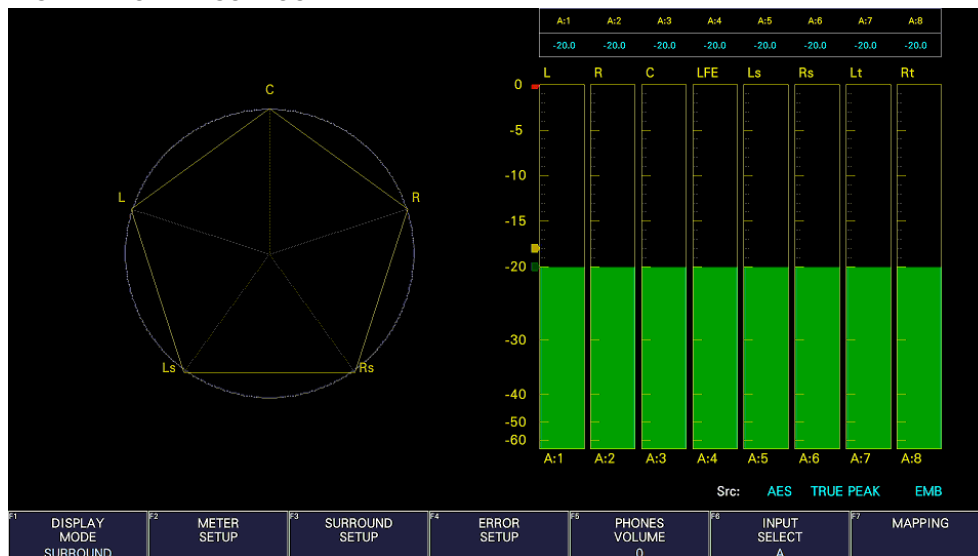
| A:1 | A:2 | A:3 | A:4 | A:5 | A:6 | A:7 | A:8 |
|---|---|---|---|---|---|---|---|
| -20.0 | -20.0 | -20.0 | -20.0 | -20.0 | -20.0 | -20.0 | -20.0 |

C
L
R
Ls
Rs

L R C LFE Ls Rs Lt Rt

0
-5
-10
-15
-20
-30
-40
-50
-60

A:1 A:2 A:3 A:4 A:5 A:6 A:7 A:8

Src: AES TRUE PEAK EMB

F1 DISPLAY MODE SURROUND

F2 METER SETUP

F3 SURROUND SETUP

F4 ERROR SETUP

F5 PHONES VOLUME 0

F6 INPUT SELECT A

F7 MAPPING